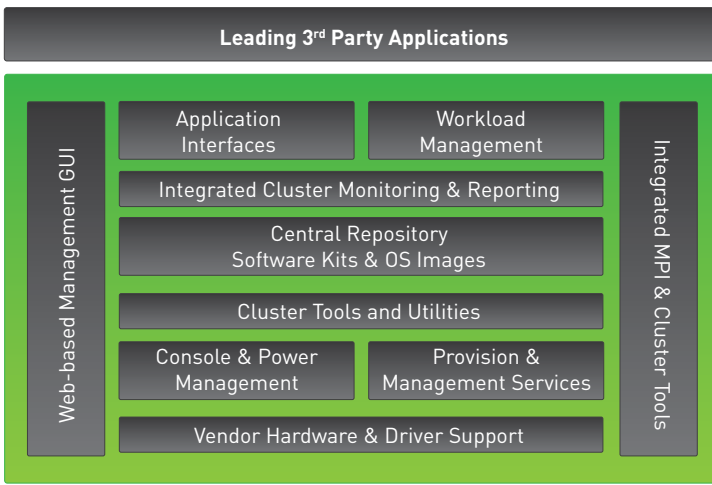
Leading 3$^{rd}$ Party Applications

Web-based Management GUI

Application Interfaces

Workload Management

Integrated Cluster Monitoring & Reporting

Central Repository
Software Kits & OS Images

Cluster Tools and Utilities

Console & Power Management

Provision & Management Services

Vendor Hardware & Driver Support

Integrated MPI & Cluster Tools